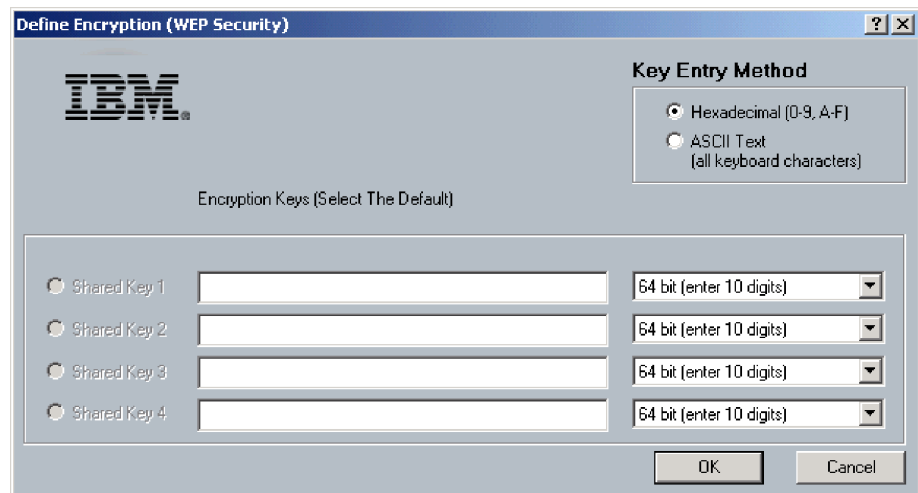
Define Encryption (WEP Security)

?

X

IBM

Key Entry Method

Hexadecimal (0-9, A-F)

ASCII Text
(all keyboard characters)

Encryption Keys (Select The Default)

| | | |
|---|---|---|
| Shared Key 1 | | 64 bit (enter 10 digits) |
| Shared Key 2 | | 64 bit (enter 10 digits) |
| Shared Key 3 | | 64 bit (enter 10 digits) |
| Shared Key 4 | | 64 bit (enter 10 digits) |

OK

Cancel